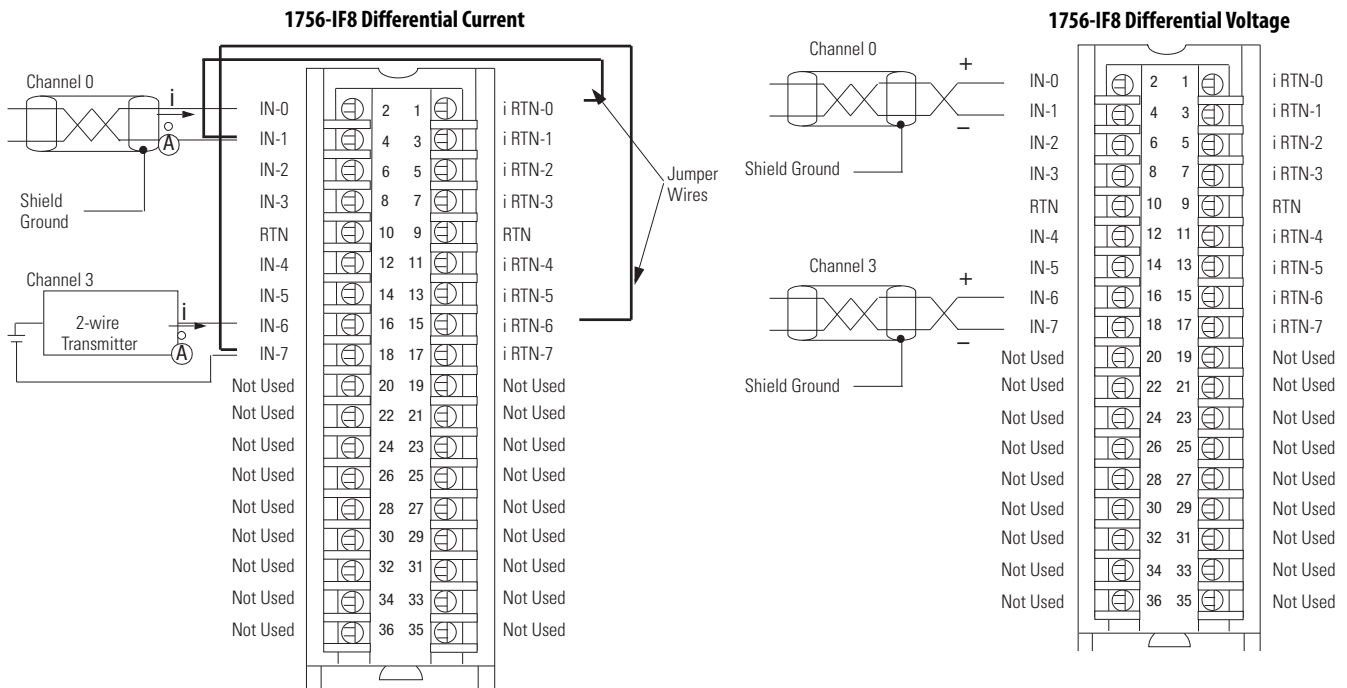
1756-IF8 Differential Current

Channel 0
i
A
Shield Ground

Channel 3
2-wire Transmitter
i
A

| | | | |
|---|---|---|---|
| IN-0 | 2 | 1 | i RTN-0 |
| IN-1 | 4 | 3 | i RTN-1 |
| IN-2 | 6 | 5 | i RTN-2 |
| IN-3 | 8 | 7 | i RTN-3 |
| RTN | 10 | 9 | RTN |
| IN-4 | 12 | 11 | i RTN-4 |
| IN-5 | 14 | 13 | i RTN-5 |
| IN-6 | 16 | 15 | i RTN-6 |
| IN-7 | 18 | 17 | i RTN-7 |
| Not Used | 20 | 19 | Not Used |
| Not Used | 22 | 21 | Not Used |
| Not Used | 24 | 23 | Not Used |
| Not Used | 26 | 25 | Not Used |
| Not Used | 28 | 27 | Not Used |
| Not Used | 30 | 29 | Not Used |
| Not Used | 32 | 31 | Not Used |
| Not Used | 34 | 33 | Not Used |
| Not Used | 36 | 35 | Not Used |

Jumper Wires

1756-IF8 Differential Voltage

Channel 0
+
–
Shield Ground

Channel 3
+
–
Shield Ground

| | | | |
|---|---|---|---|
| IN-0 | 2 | 1 | i RTN-0 |
| IN-1 | 4 | 3 | i RTN-1 |
| IN-2 | 6 | 5 | i RTN-2 |
| IN-3 | 8 | 7 | i RTN-3 |
| RTN | 10 | 9 | RTN |
| IN-4 | 12 | 11 | i RTN-4 |
| IN-5 | 14 | 13 | i RTN-5 |
| IN-6 | 16 | 15 | i RTN-6 |
| IN-7 | 18 | 17 | i RTN-7 |
| Not Used | 20 | 19 | Not Used |
| Not Used | 22 | 21 | Not Used |
| Not Used | 24 | 23 | Not Used |
| Not Used | 26 | 25 | Not Used |
| Not Used | 28 | 27 | Not Used |
| Not Used | 30 | 29 | Not Used |
| Not Used | 32 | 31 | Not Used |
| Not Used | 34 | 33 | Not Used |
| Not Used | 36 | 35 | Not Used |